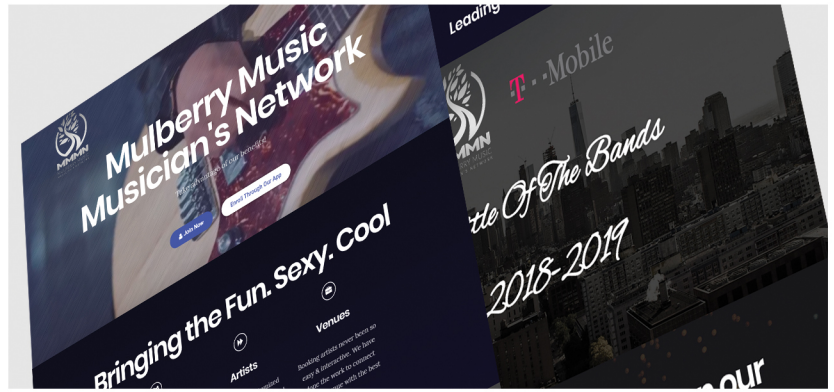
MMMN

Mulberry Music Musician's Network

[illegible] advantage of our benefits

Join Now

Enroll Through Our App

Bringing the Fun. Sexy. Cool

Artists

Venues

Booking artists never been so easy & interactive. We have done the work to connect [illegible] with the best

Leading

T · Mobile

MMMN

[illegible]ttle Of The Bands

2018-2019

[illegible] our